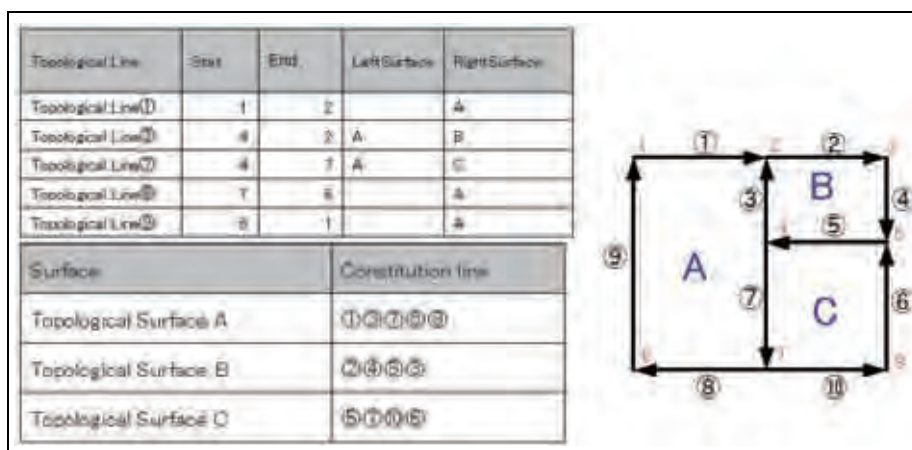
| Topological Line | Start | End | Left Surface | Right Surface |
|---|---|---|---|---|
| Topological Line① | 1 | 2 | | A |
| Topological Line③ | 4 | 2 | A | B |
| Topological Line⑦ | 4 | 7 | A | C |
| Topological Line⑧ | 7 | 6 | | A |
| Topological Line⑨ | 6 | 1 | | A |

| Surface | Constitution line |
|---|---|
| Topological Surface A | ①③⑦⑧⑨ |
| Topological Surface B | ②④⑤③ |
| Topological Surface C | ⑤⑦⑩⑥ |

1 ① 2 ② 3
③ B ④
4 ⑤ 5
⑨ A
⑦ C ⑥
6 7 8
⑧ ⑩